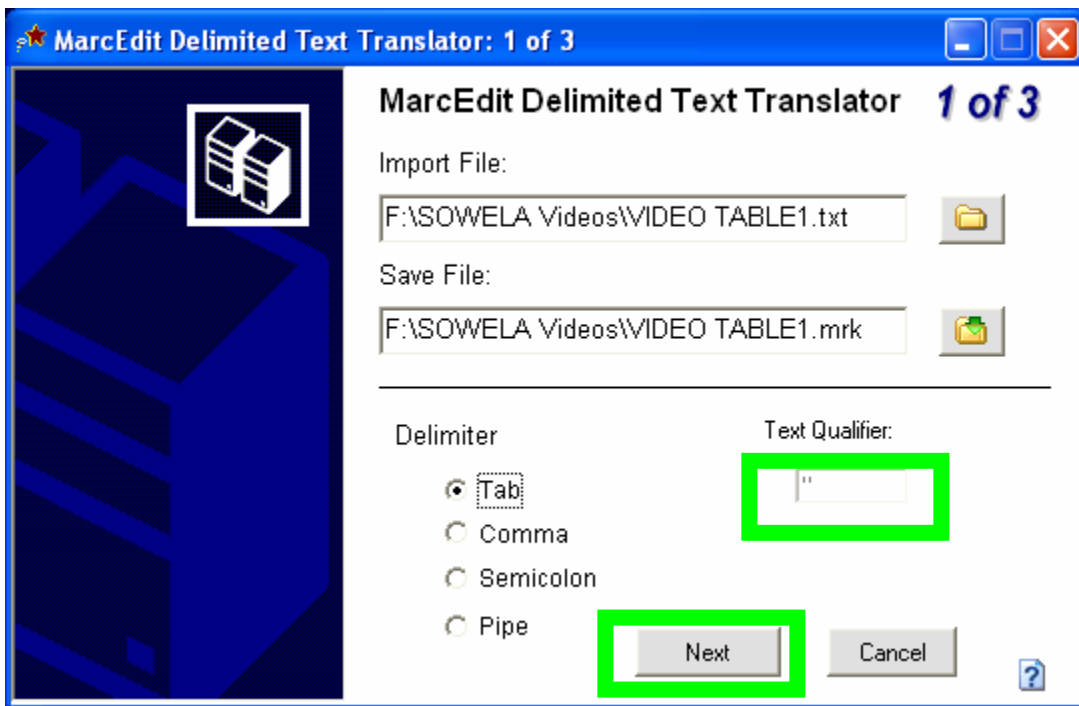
MarcEdit Delimited Text Translator: 1 of 3

MarcEdit Delimited Text Translator 1 of 3

Import File:

F:\SOWELA Videos\VIDEO TABLE1.txt

Save File:

F:\SOWELA Videos\VIDEO TABLE1.mrk

Delimiter

Tab

Comma

Semicolon

Pipe

Text Qualifier:

"

Next

Cancel

?